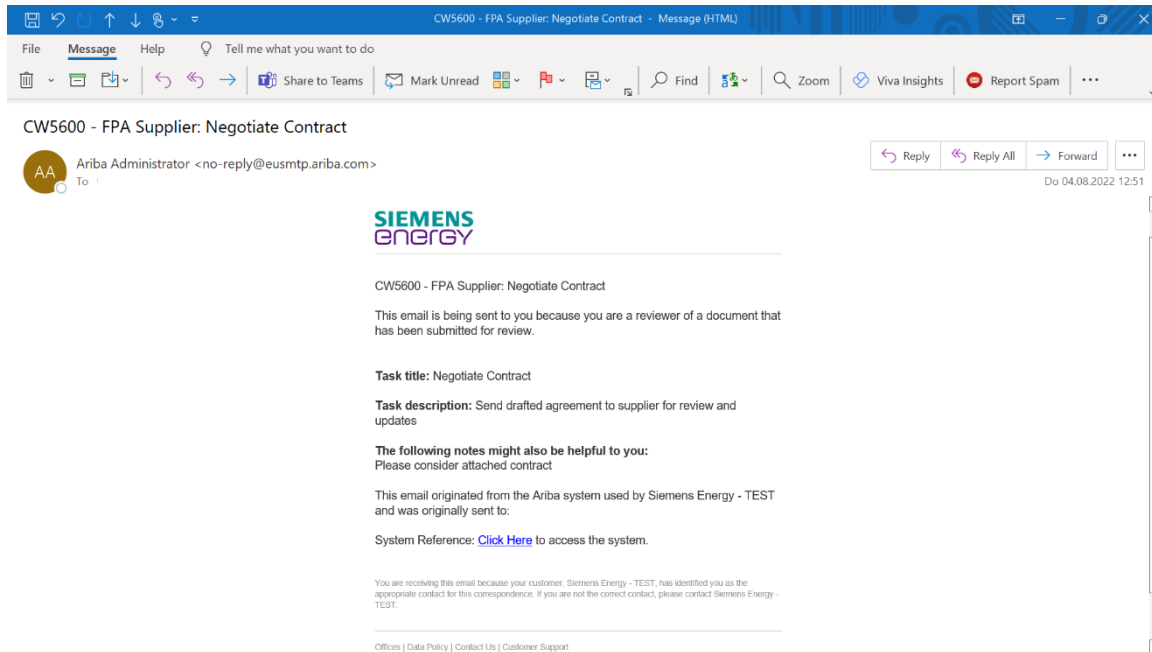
CW5600 - FPA Supplier: Negotiate Contract - Message (HTML)

File Message Help Tell me what you want to do

Share to Teams Mark Unread Find Zoom Viva Insights Report Spam ···

CW5600 - FPA Supplier: Negotiate Contract

AA Ariba Administrator <no-reply@eusmtp.ariba.com>
To

Reply Reply All Forward ···

Do 04.08.2022 12:51

SIEMENS
energy

CW5600 - FPA Supplier: Negotiate Contract

This email is being sent to you because you are a reviewer of a document that has been submitted for review.

**Task title:** Negotiate Contract

**Task description:** Send drafted agreement to supplier for review and updates

**The following notes might also be helpful to you:**
Please consider attached contract

This email originated from the Ariba system used by Siemens Energy - TEST and was originally sent to:

System Reference: Click Here to access the system.

You are receiving this email because your customer, Siemens Energy - TEST, has identified you as the appropriate contact for this correspondence. If you are not the correct contact, please contact Siemens Energy - TEST.

Offices | Data Policy | Contact Us | Customer Support